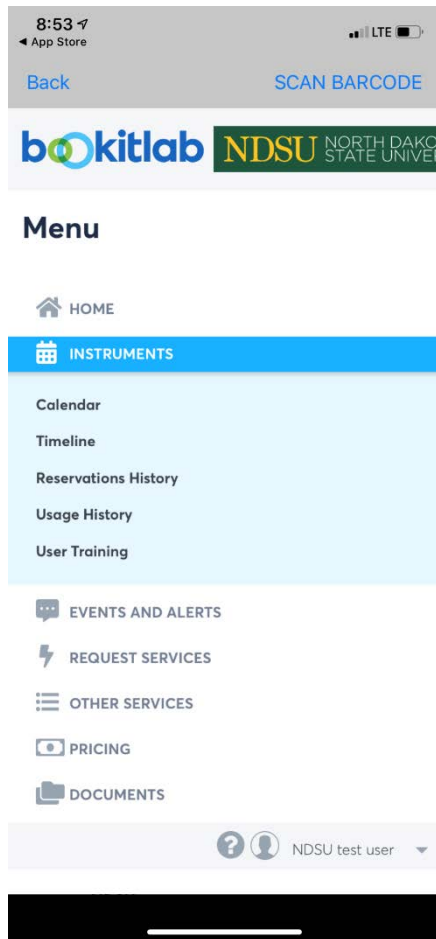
8:53
◀ App Store
LTE

Back
SCAN BARCODE

bookitlab NDSU NORTH DAKO STATE UNIVE

Menu

HOME
INSTRUMENTS
Calendar
Timeline
Reservations History
Usage History
User Training
EVENTS AND ALERTS
REQUEST SERVICES
OTHER SERVICES
PRICING
DOCUMENTS

NDSU test user